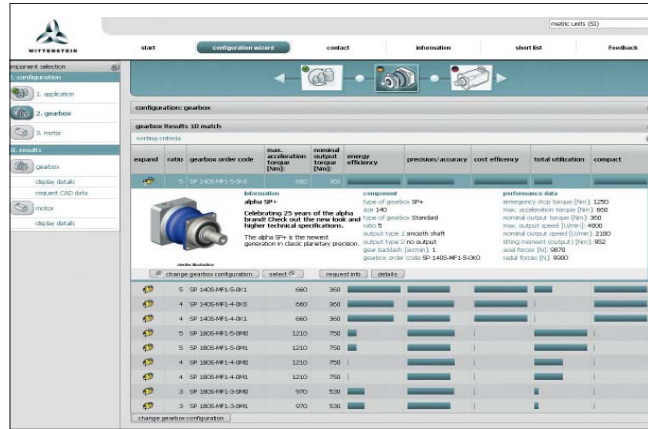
WITTENSTEIN

metric units (SI)

start | configuration wizard | contact | information | short list | Feedback

mponent selection
. configuration
1. application
2. gearbox
3. motor
. results
gearbox
display details
request CAD data
motor
display details

configuration: gearbox

gearbox Results 10 match
sorting criteria

| expand | ratio | gearbox order code | max. acceleration torque [Nm]: | nominal output torque [Nm]: | energy efficiency | precision/accuracy | cost efficiency | total utilization | compact |
|---|---|---|---|---|---|---|---|---|---|
| | 5 | SP 140S-MF1-5-0K0 | 660 | 360 | | | | | |

information
alpha SP+
Celebrating 25 years of the alpha brand! Check out the new look and higher technical specifications.
The alpha SP+ is the newest generation in classic planetary precision.

similar illustration

component
type of gearbox SP+
size 140
type of gearbox Standard
ratio 5
output type 1 smooth shaft
output type 2 no output
gear backlash [arcmin]: 1
gearbox order code SP 140S-MF1-5-0K0

performance data
emergency stop torque [Nm]: 1250
max. acceleration torque [Nm]: 660
nominal output torque [Nm]: 360
max. output speed [1/min]: 4800
nominal output speed [1/min]: 2100
tilting moment (output) [Nm]: 952
axial forces [N]: 9870
radial forces [N]: 9980

change gearbox configuration | select | request info | details

| | ratio | gearbox order code | max. acceleration torque | nominal output torque |
|---|---|---|---|---|
| | 5 | SP 140S-MF1-5-0K1 | 660 | 360 |
| | 4 | SP 140S-MF1-4-0K0 | 660 | 360 |
| | 4 | SP 140S-MF1-4-0K1 | 660 | 360 |
| | 5 | SP 180S-MF1-5-0M0 | 1210 | 750 |
| | 5 | SP 180S-MF1-5-0M1 | 1210 | 750 |
| | 4 | SP 180S-MF1-4-0M0 | 1210 | 750 |
| | 4 | SP 180S-MF1-4-0M1 | 1210 | 750 |
| | 3 | SP 180S-MF1-3-0M0 | 970 | 530 |
| | 3 | SP 180S-MF1-3-0M1 | 970 | 530 |

change gearbox configuration